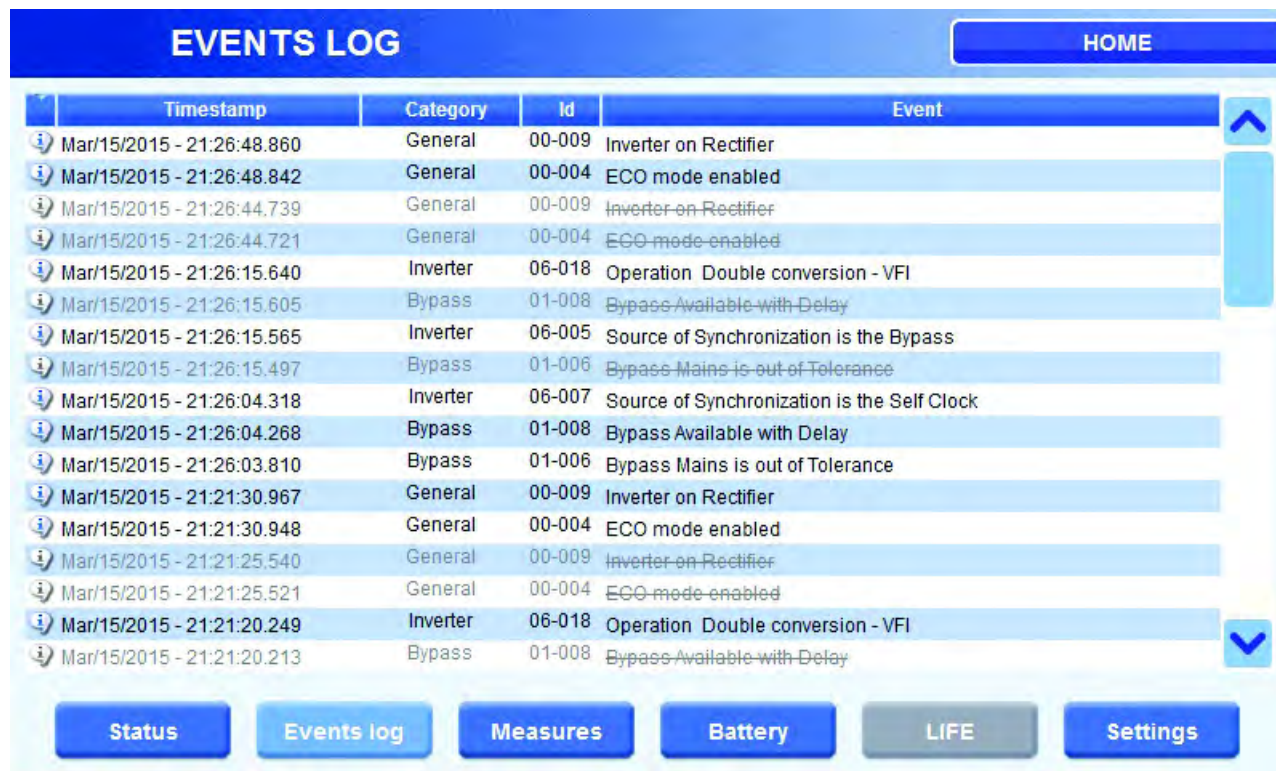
EVENTS LOG

HOME

| | Timestamp | Category | Id | Event |
|---|---|---|---|---|
| | Mar/15/2015 - 21:26:48.860 | General | 00-009 | Inverter on Rectifier |
| | Mar/15/2015 - 21:26:48.842 | General | 00-004 | ECO mode enabled |
| | Mar/15/2015 - 21:26:44.739 | General | 00-009 | Inverter on Rectifier |
| | Mar/15/2015 - 21:26:44.721 | General | 00-004 | ECO mode enabled |
| | Mar/15/2015 - 21:26:15.640 | Inverter | 06-018 | Operation Double conversion - VFI |
| | Mar/15/2015 - 21:26:15.605 | Bypass | 01-008 | Bypass Available with Delay |
| | Mar/15/2015 - 21:26:15.565 | Inverter | 06-005 | Source of Synchronization is the Bypass |
| | Mar/15/2015 - 21:26:15.497 | Bypass | 01-006 | Bypass Mains is out of Tolerance |
| | Mar/15/2015 - 21:26:04.318 | Inverter | 06-007 | Source of Synchronization is the Self Clock |
| | Mar/15/2015 - 21:26:04.268 | Bypass | 01-008 | Bypass Available with Delay |
| | Mar/15/2015 - 21:26:03.810 | Bypass | 01-006 | Bypass Mains is out of Tolerance |
| | Mar/15/2015 - 21:21:30.967 | General | 00-009 | Inverter on Rectifier |
| | Mar/15/2015 - 21:21:30.948 | General | 00-004 | ECO mode enabled |
| | Mar/15/2015 - 21:21:25.540 | General | 00-009 | Inverter on Rectifier |
| | Mar/15/2015 - 21:21:25.521 | General | 00-004 | ECO mode enabled |
| | Mar/15/2015 - 21:21:20.249 | Inverter | 06-018 | Operation Double conversion - VFI |
| | Mar/15/2015 - 21:21:20.213 | Bypass | 01-008 | Bypass Available with Delay |

Status Events log Measures Battery LIFE Settings